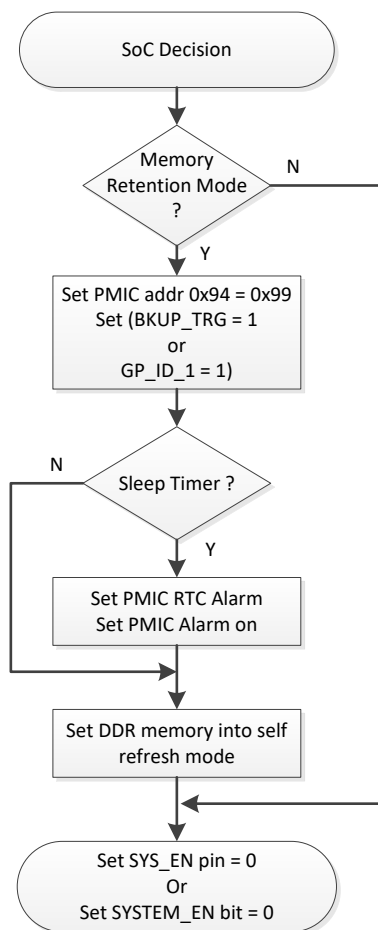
SoC Decision

Memory Retention Mode ?

N

Y

Set PMIC addr 0x94 = 0x99
Set (BKUP_TRG = 1
or
GP_ID_1 = 1)

N

Sleep Timer ?

Y

Set PMIC RTC Alarm
Set PMIC Alarm on

Set DDR memory into self refresh mode

Set SYS_EN pin = 0
Or
Set SYSTEM_EN bit = 0